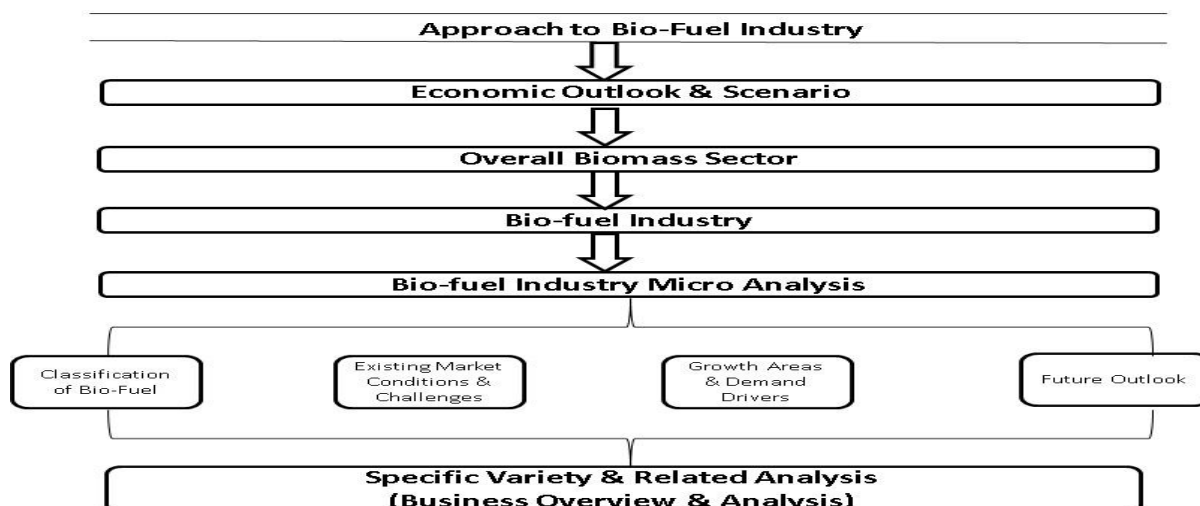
Approach to Bio-Fuel Industry

Economic Outlook & Scenario

Overall Biomass Sector

Bio-fuel Industry

Bio-fuel Industry Micro Analysis

Classification of Bio-Fuel

Existing Market Conditions & Challenges

Growth Areas & Demand Drivers

Future Outlook

Specific Variety & Related Analysis (Business Overview & Analysis)